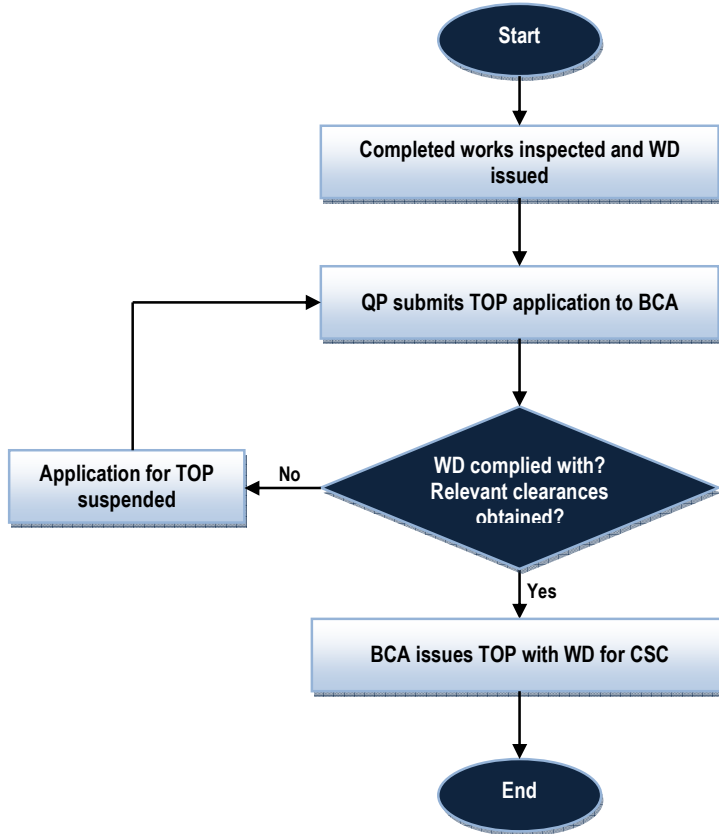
Start

Completed works inspected and WD issued

QP submits TOP application to BCA

WD complied with? Relevant clearances obtained?

No

Application for TOP suspended

Yes

BCA issues TOP with WD for CSC

End